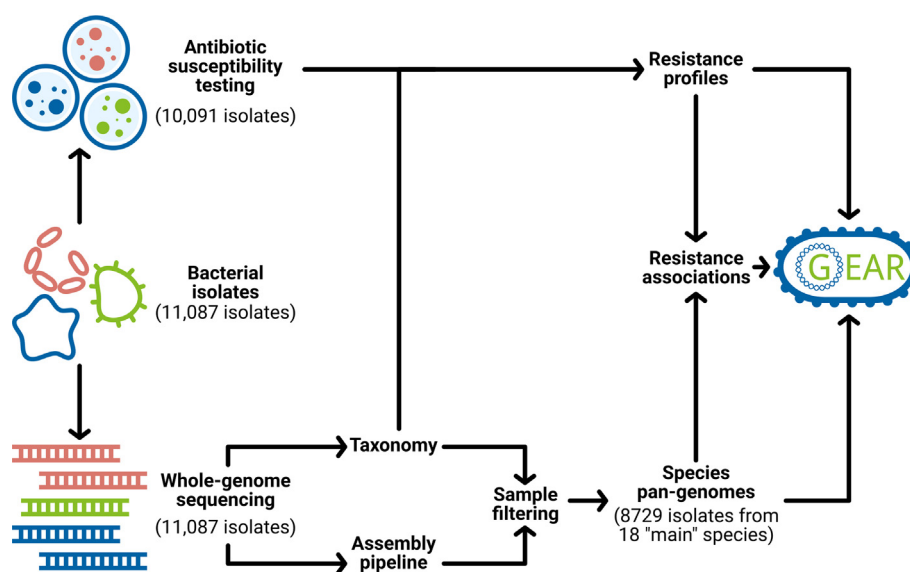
Antibiotic susceptibility testing
(10,091 isolates)

Resistance profiles

Bacterial isolates
(11,087 isolates)

Resistance associations

GEAR

Whole-genome sequencing
(11,087 isolates)

Taxonomy

Sample filtering

Assembly pipeline

Species pan-genomes
(8729 isolates from 18 "main" species)